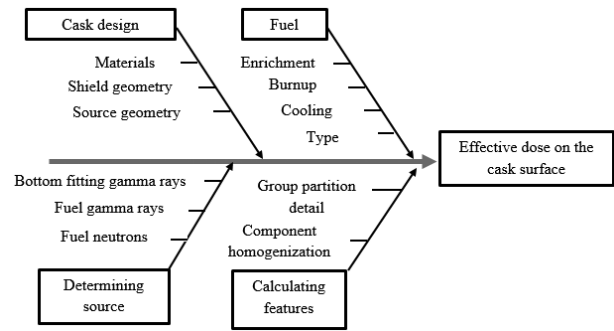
Cask design

Materials

Shield geometry

Source geometry

Fuel

Enrichment

Burnup

Cooling

Type

Effective dose on the cask surface

Bottom fitting gamma rays

Fuel gamma rays

Fuel neutrons

Determining source

Group partition detail

Component homogenization

Calculating features